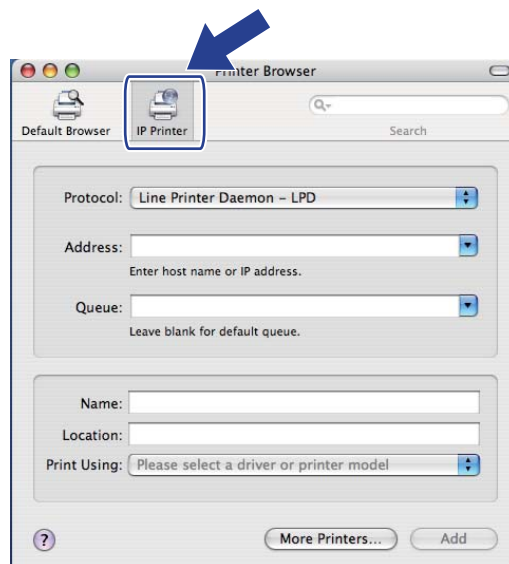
Printer Browser

Default Browser
IP Printer
Search

Protocol: Line Printer Daemon – LPD

Address:
Enter host name or IP address.

Queue:
Leave blank for default queue.

Name:
Location:
Print Using: Please select a driver or printer model

?
More Printers...
Add